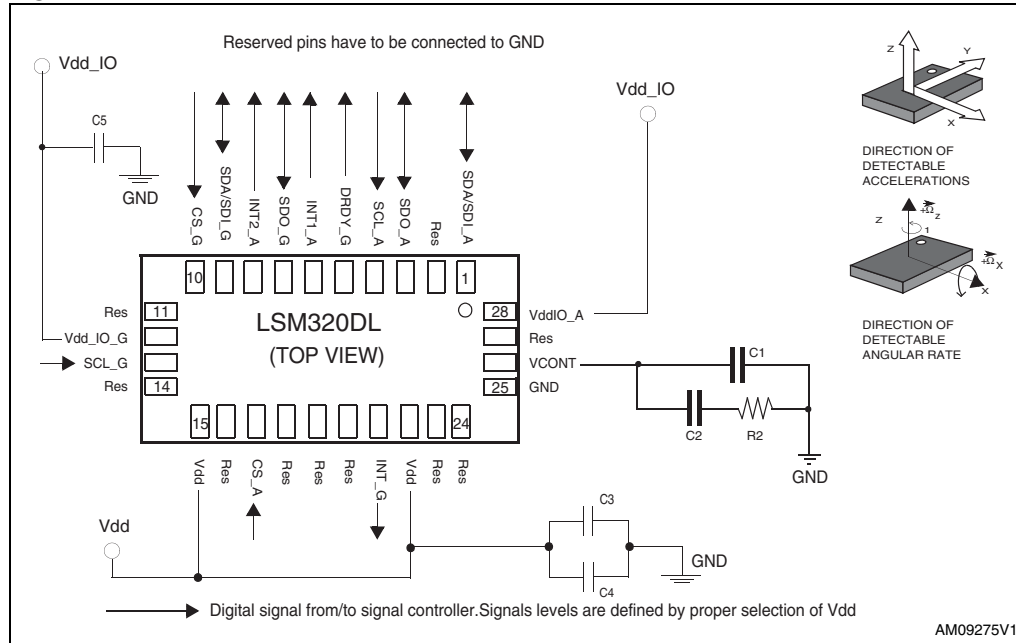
Reserved pins have to be connected to GND

Vdd_IO

C5

GND

CS_G SDA/SDI_G INT2_A SDO_G INT1_A DRDY_G SCL_A SDO_A Res SDA/SDI_A

Vdd_IO

Z Y X

DIRECTION OF DETECTABLE ACCELERATIONS

Z $+\Omega_z$ 1 $+\Omega_x$ X

DIRECTION OF DETECTABLE ANGULAR RATE

10 1

Res 11
Vdd_IO_G
SCL_G
Res 14

LSM320DL
(TOP VIEW)

28 VddIO_A
Res
VCONT
25 GND

C1
C2 R2
GND

15 24

Vdd Res CS_A Res Res Res INT_G Vdd Res Res

Vdd

C3
C4
GND

Digital signal from/to signal controller.Signals levels are defined by proper selection of Vdd

AM09275V1